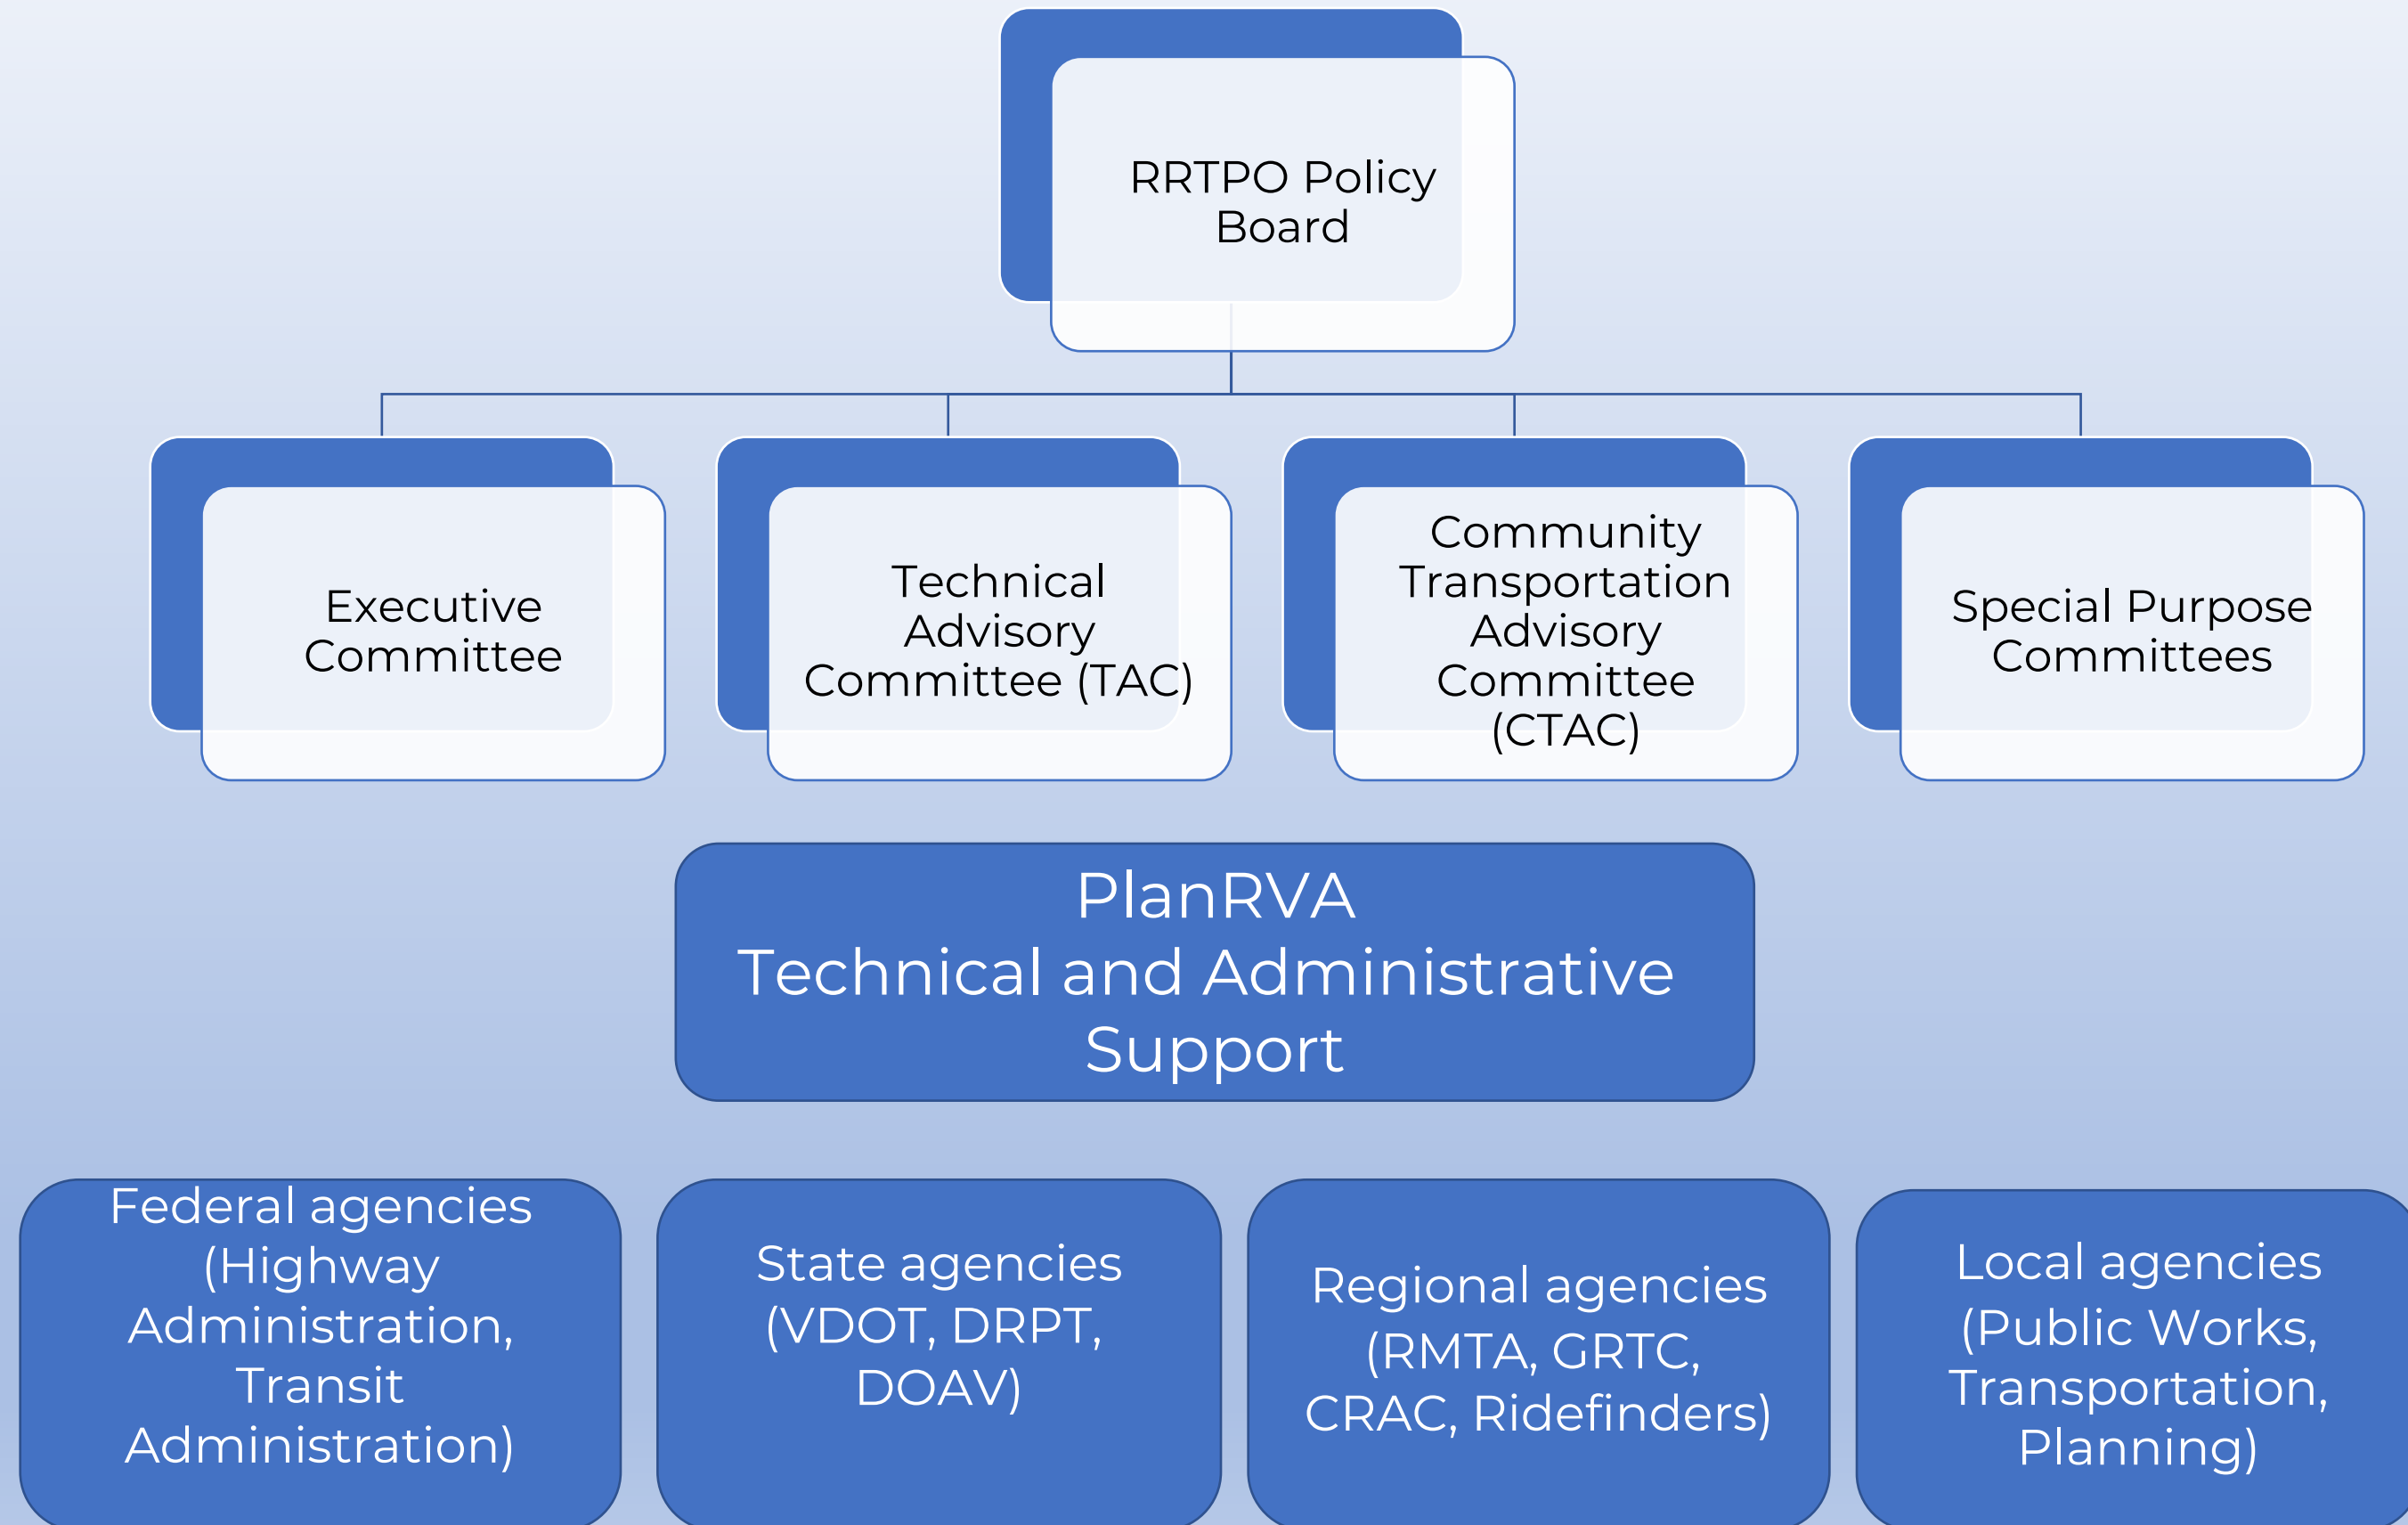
RRTPO Policy Board

Executive Committee

Technical Advisory Committee (TAC)

Community Transportation Advisory Committee (CTAC)

Special Purpose Committees

PlanRVA
Technical and Administrative Support

Federal agencies (Highway Administration, Transit Administration)

State agencies (VDOT, DRPT, DOAV)

Regional agencies (RMTA, GRTC, CRAC, Ridefinders)

Local agencies (Public Works, Transportation, Planning)